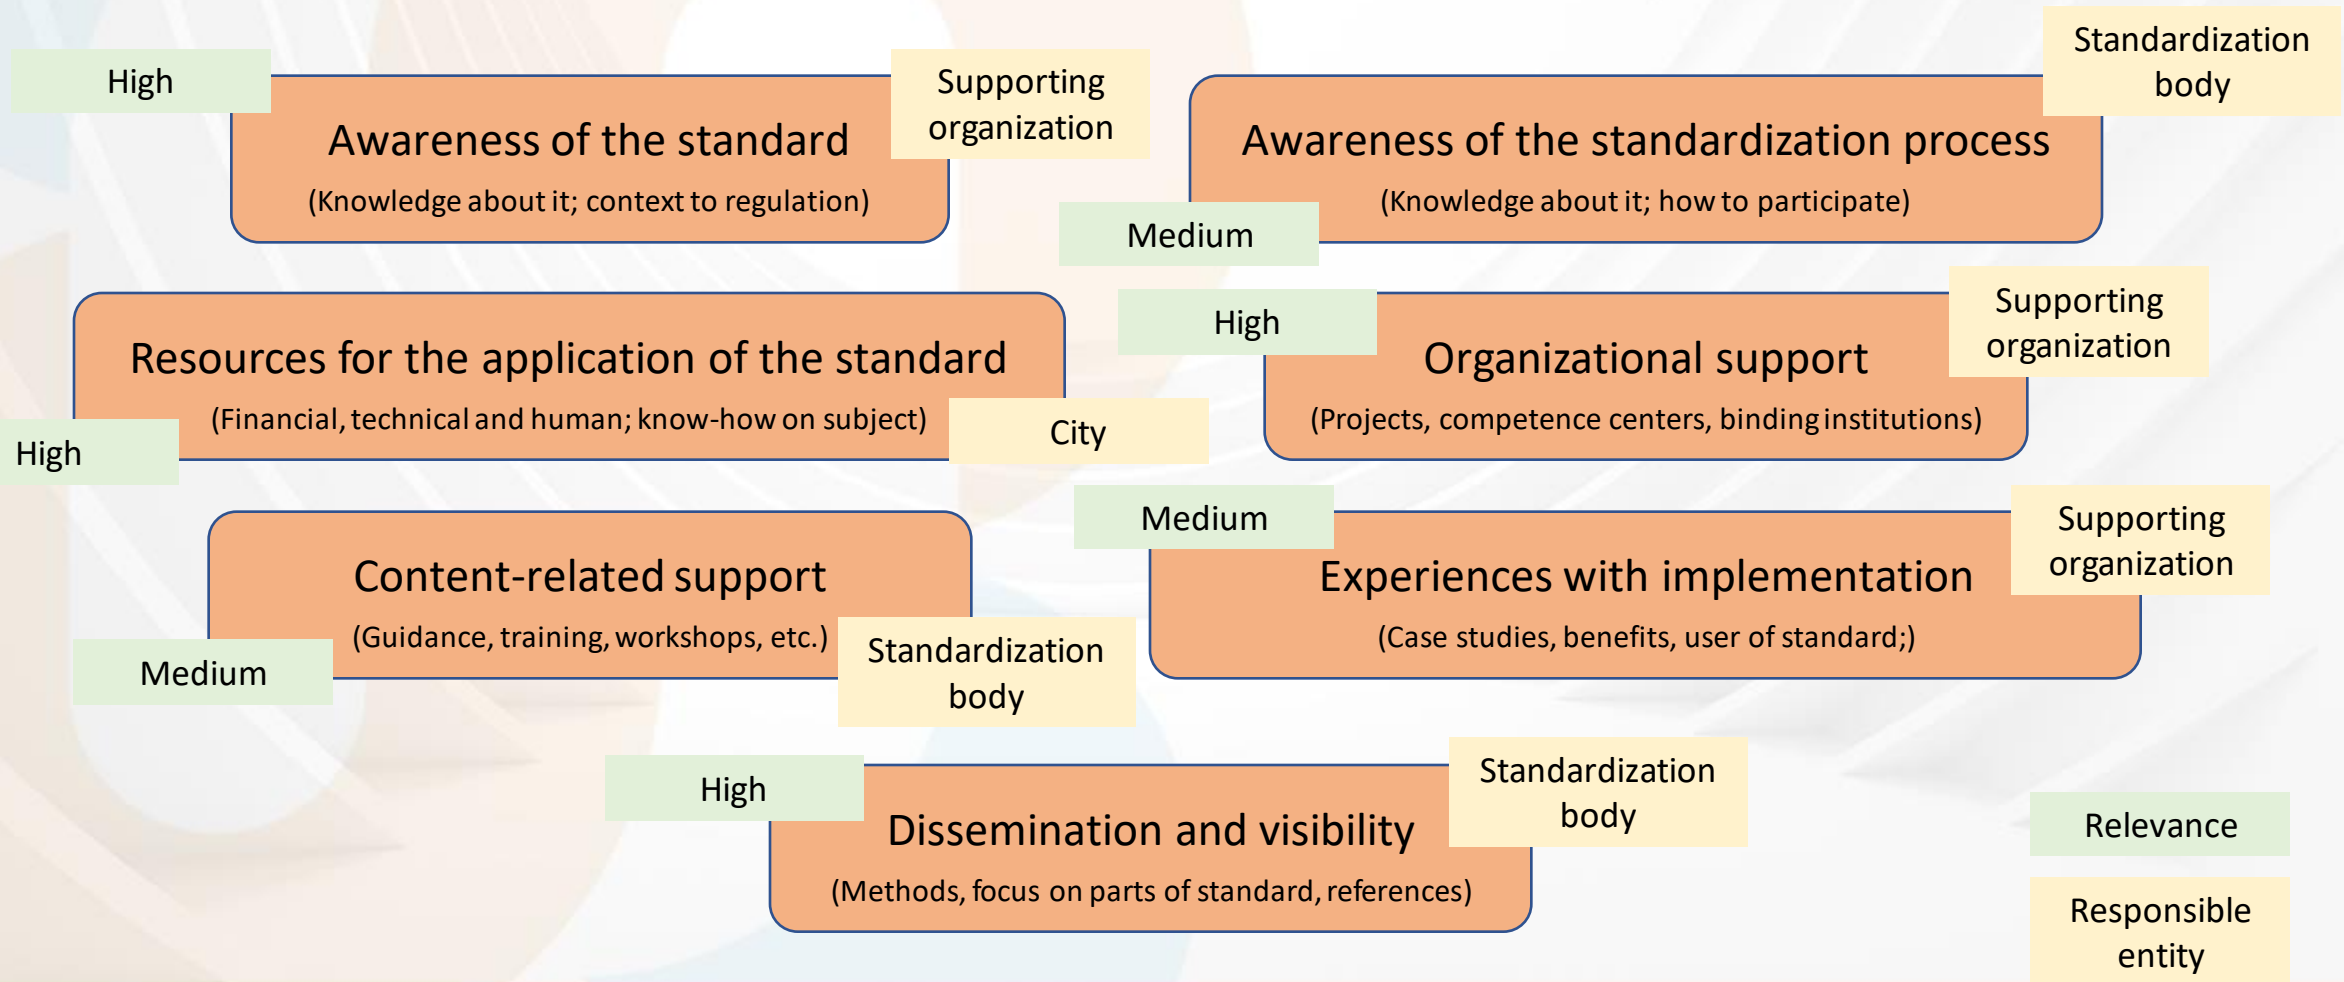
High

Awareness of the standard

(Knowledge about it; context to regulation)

Supporting organization

Standardization body

Awareness of the standardization process

(Knowledge about it; how to participate)

Medium

Resources for the application of the standard

(Financial, technical and human; know-how on subject)

High

City

High

Organizational support

(Projects, competence centers, binding institutions)

Supporting organization

Content-related support

(Guidance, training, workshops, etc.)

Medium

Standardization body

Medium

Experiences with implementation

(Case studies, benefits, user of standard;)

Supporting organization

High

Dissemination and visibility

(Methods, focus on parts of standard, references)

Standardization body

Relevance

Responsible entity